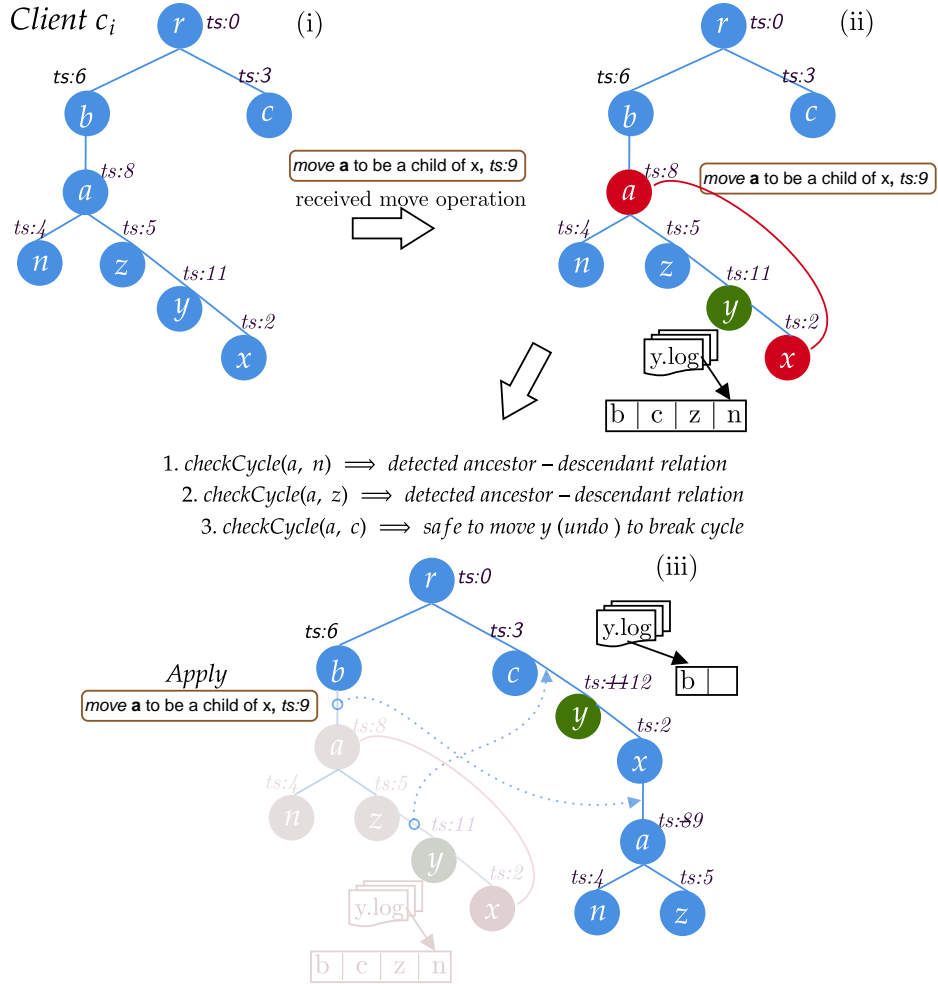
Client $c_i$

$r$ ts:0 (i)

ts:6 ts:3

$b$ $c$

$a$ ts:8

ts:4 ts:5

$n$ $z$ ts:11

$y$ ts:2

$x$

move **a** to be a child of **x**, ts:9

received move operation

$r$ ts:0 (ii)

ts:6 ts:3

$b$ $c$

ts:8 move **a** to be a child of **x**, ts:9

$a$

ts:4 ts:5

$n$ $z$ ts:11

$y$ ts:2

y.log $x$

| b | c | z | n |
|---|---|---|---|

1. $checkCycle(a,\ n) \implies$ detected ancestor – descendant relation

2. $checkCycle(a,\ z) \implies$ detected ancestor – descendant relation

3. $checkCycle(a,\ c) \implies$ safe to move $y$ (undo) to break cycle

$r$ ts:0 (iii)

ts:6 ts:3 y.log

Apply $b$ $c$ ts:~~11~~12

| b | |
|---|---|

move **a** to be a child of **x**, ts:9

$y$

$a$ ts:8 ts:2

ts:4 ts:5 $x$

$n$ $z$ ts:11 $a$ ts:~~8~~9

$y$ ts:2 ts:4 ts:5

y.log $x$ $n$ $z$

| b | c | z | n |
|---|---|---|---|